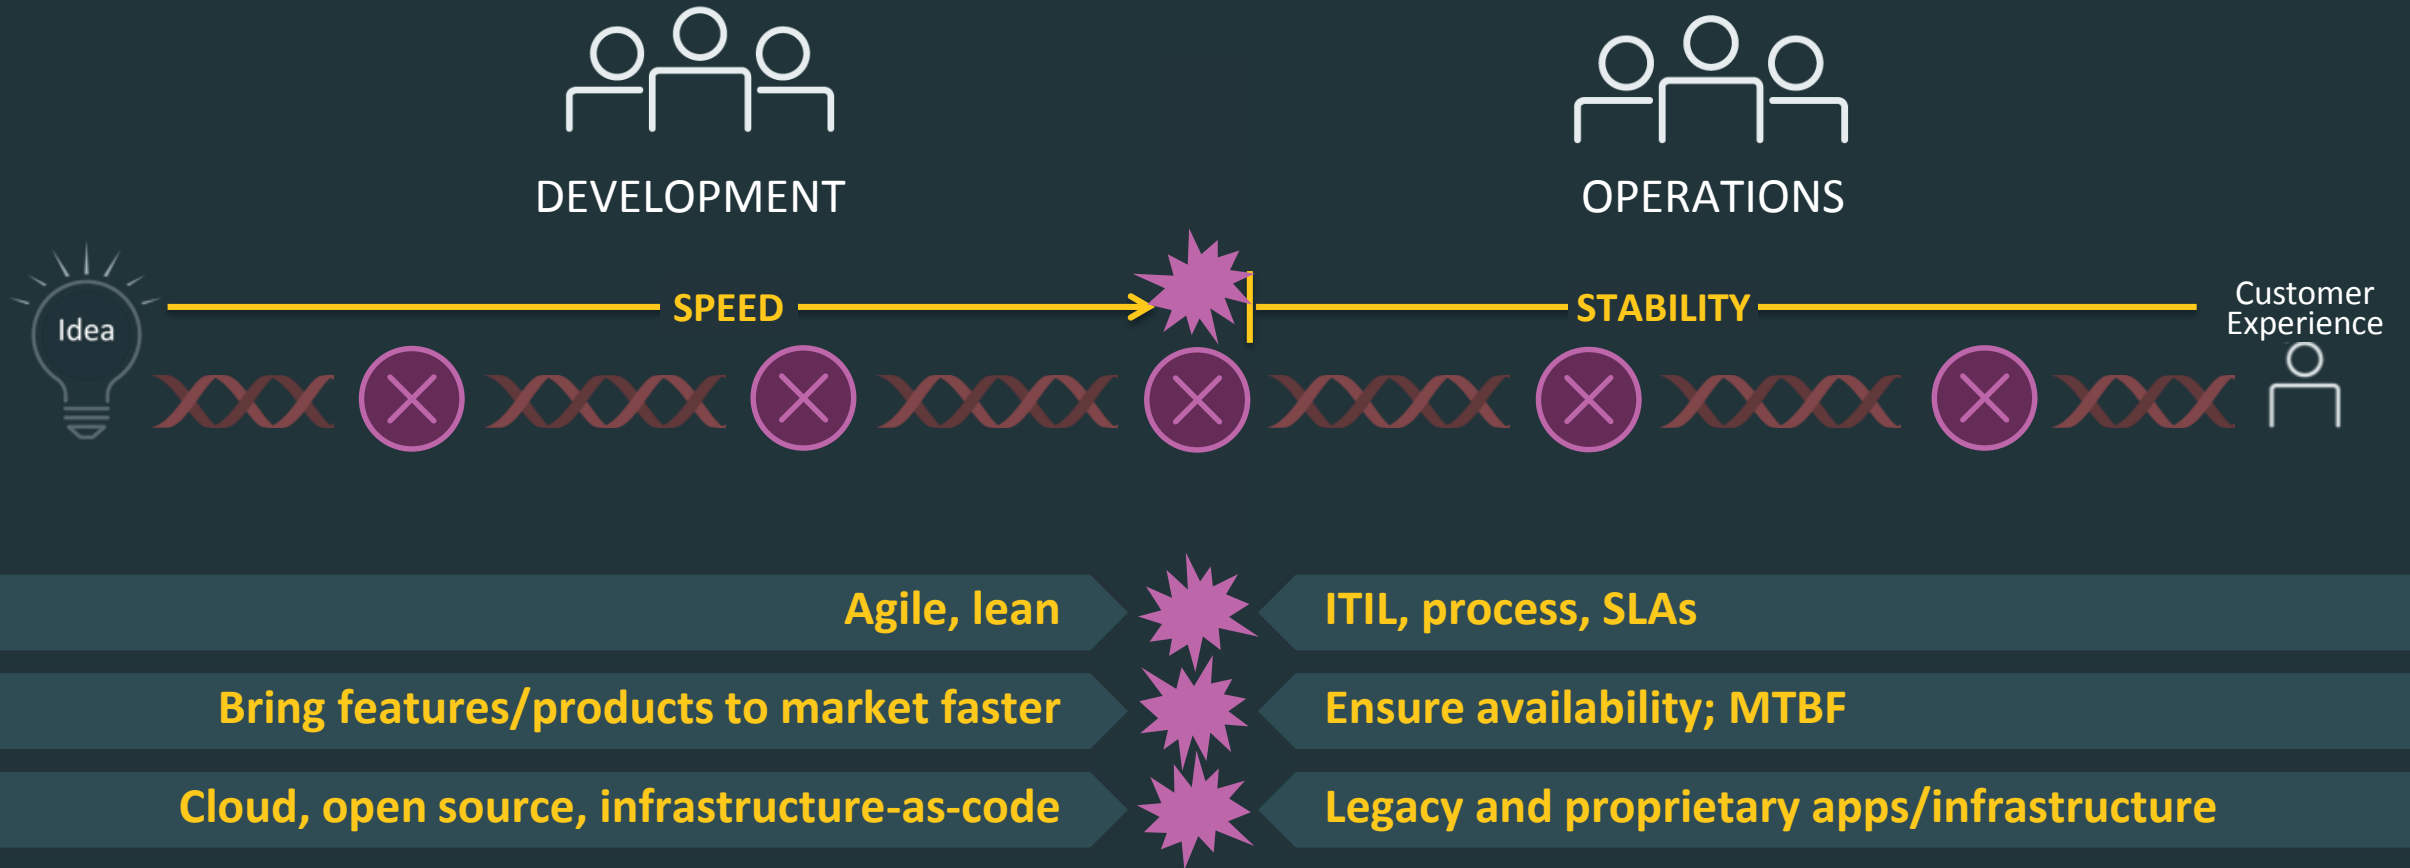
DEVELOPMENT

OPERATIONS

Idea

SPEED

STABILITY

Customer Experience

Agile, lean

ITIL, process, SLAs

Bring features/products to market faster

Ensure availability; MTBF

Cloud, open source, infrastructure-as-code

Legacy and proprietary apps/infrastructure